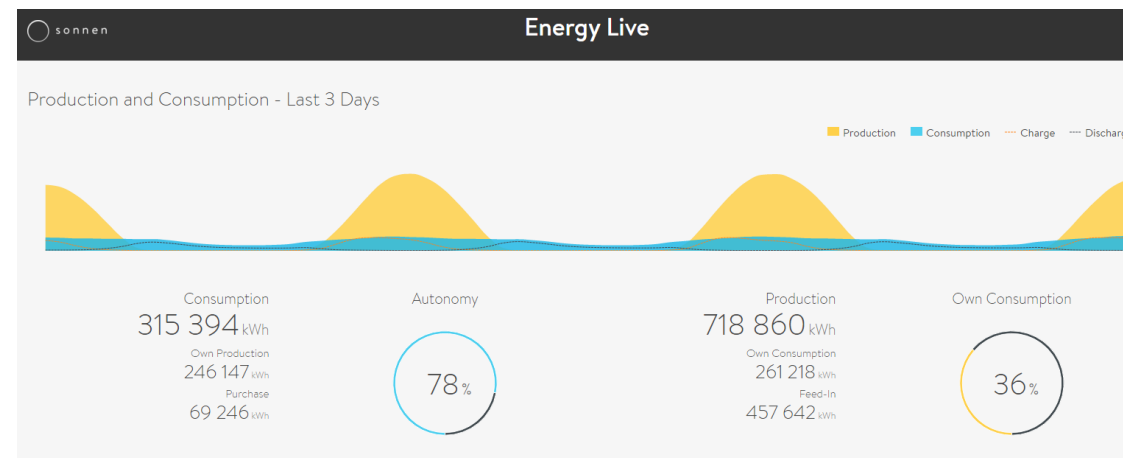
sonnen

Energy Live

Production and Consumption - Last 3 Days

Production Consumption Charge Discharg

Consumption
315 394 kWh
Own Production
246 147 kWh
Purchase
69 246 kWh

Autonomy
78 %

Production
718 860 kWh
Own Consumption
261 218 kWh
Feed-In
457 642 kWh

Own Consumption
36 %